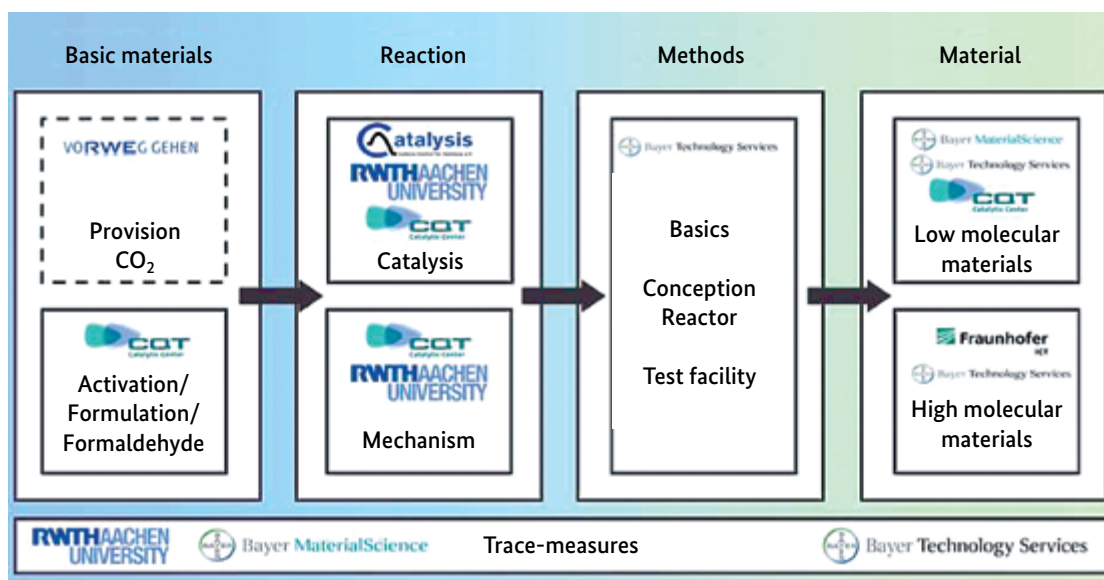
Basic materials

Reaction

Methods

Material

VORWEG GEHEN

Provision $CO_2$

CAT Catalytic Center

Activation/ Formulation/ Formaldehyde

Catalysis

RWTHAACHEN UNIVERSITY

CAT Catalytic Center

Catalysis

CAT Catalytic Center

RWTHAACHEN UNIVERSITY

Mechanism

Bayer Technology Services

Basics

Conception Reactor

Test facility

Bayer MaterialScience

Bayer Technology Services

CAT Catalytic Center

Low molecular materials

Fraunhofer

Bayer Technology Services

High molecular materials

RWTHAACHEN UNIVERSITY

Bayer MaterialScience

Trace-measures

Bayer Technology Services